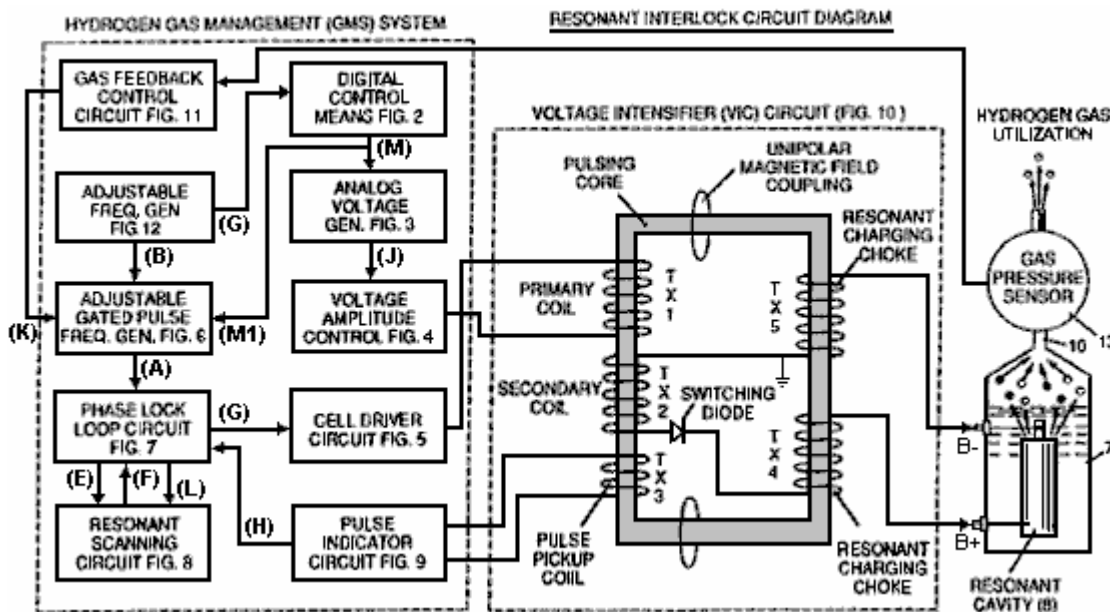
HYDROGEN GAS MANAGEMENT (GMS) SYSTEM

RESONANT INTERLOCK CIRCUIT DIAGRAM

GAS FEEDBACK CONTROL CIRCUIT FIG. 11

DIGITAL CONTROL MEANS FIG. 2

(M)

ADJUSTABLE FREQ. GEN FIG 12

(G)

ANALOG VOLTAGE GEN. FIG. 3

(B)

(J)

ADJUSTABLE GATED PULSE FREQ. GEN. FIG. 6

VOLTAGE AMPLITUDE CONTROL FIG. 4

(K)

(M1)

(A)

PHASE LOCK LOOP CIRCUIT FIG. 7

(G)

CELL DRIVER CIRCUIT FIG. 5

(E)

(F)

(L)

(H)

RESONANT SCANNING CIRCUIT FIG. 8

PULSE INDICATOR CIRCUIT FIG. 9

VOLTAGE INTENSIFIER (VIC) CIRCUIT (FIG. 10)

PULSING CORE

UNIPOLAR MAGNETIC FIELD COUPLING

RESONANT CHARGING CHOKE

PRIMARY COIL

TX 1

TX 5

SECONDARY COIL

TX 2

SWITCHING DIODE

TX 4

TX 3

PULSE PICKUP COIL

RESONANT CHARGING CHOKE

HYDROGEN GAS UTILIZATION

GAS PRESSURE SENSOR

13

10

B-

B+

7

RESONANT CAVITY (8)